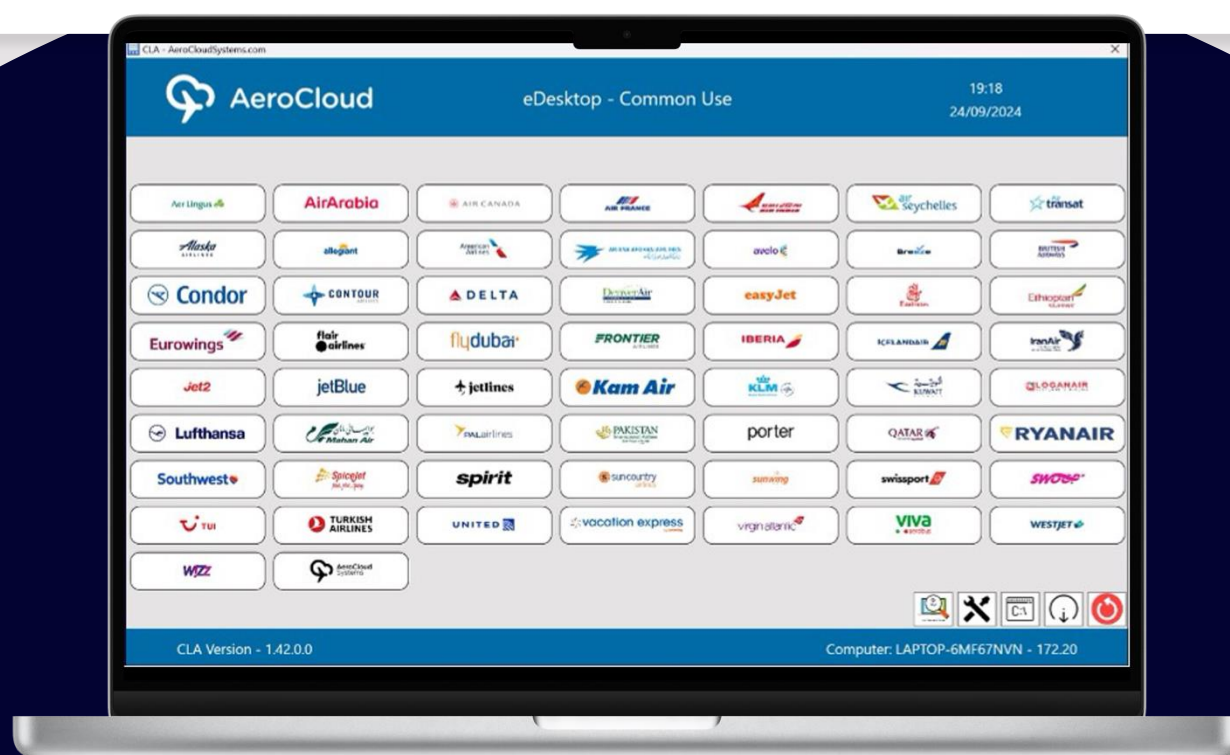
CLA - AeroCloudSystems.com

AeroCloud

eDesktop - Common Use

19:18
24/09/2024

Aer Lingus
AirArabia
AIR CANADA
AIR FRANCE
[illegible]
air seychelles
transat

Alaska AIRLINES
allegiant
American Airlines
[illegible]
avelo
Breeze
BRITISH AIRWAYS

Condor
CONTOUR
DELTA
DenverAir
easyJet
Emirates
Ethiopian

Eurowings
flair airlines
flydubai
FRONTIER AIRLINES
IBERIA
ICELANDAIR
IranAir

Jet2
jetBlue
jetlines
Kam Air
KLM
KUWAIT
LOGANAIR

Lufthansa
Mahan Air
PALairlines
PAKISTAN
porter
QATAR
RYANAIR

Southwest
SpiceJet
spirit
suncountry
sunwing
swissport
SWOOP

TUI
TURKISH AIRLINES
UNITED
vacation express
virgin atlantic
viva
WESTJET

WIZZ
AeroCloud Systems

CLA Version - 1.42.0.0

Computer: LAPTOP-6MF67NVN - 172.20